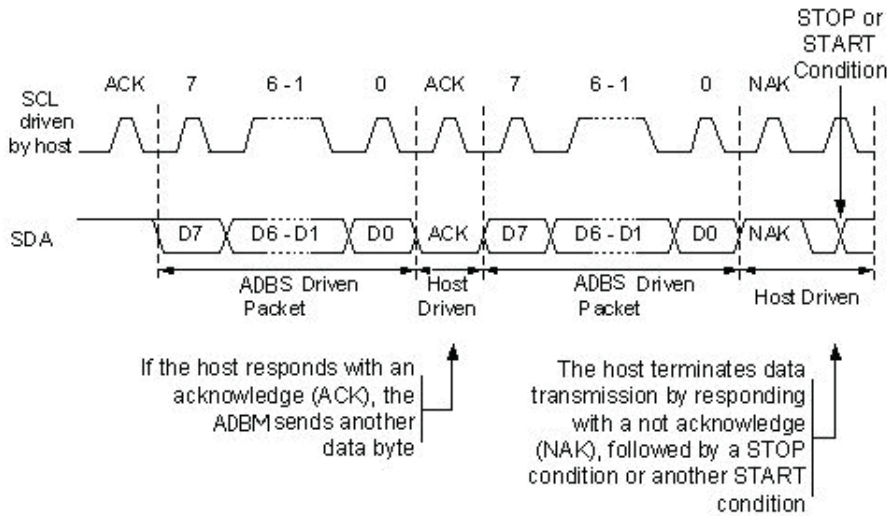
STOP or START Condition

ACK 7 6 - 1 0 ACK 7 6 - 1 0 NAK

SCL driven by host

SDA

D7 D6 - D1 D0 ACK D7 D6 - D1 D0 NAK

ADBS Driven Packet

Host Driven

ADBS Driven Packet

Host Driven

If the host responds with an acknowledge (ACK), the ADBM sends another data byte

The host terminates data transmission by responding with a not acknowledge (NAK), followed by a STOP condition or another START condition